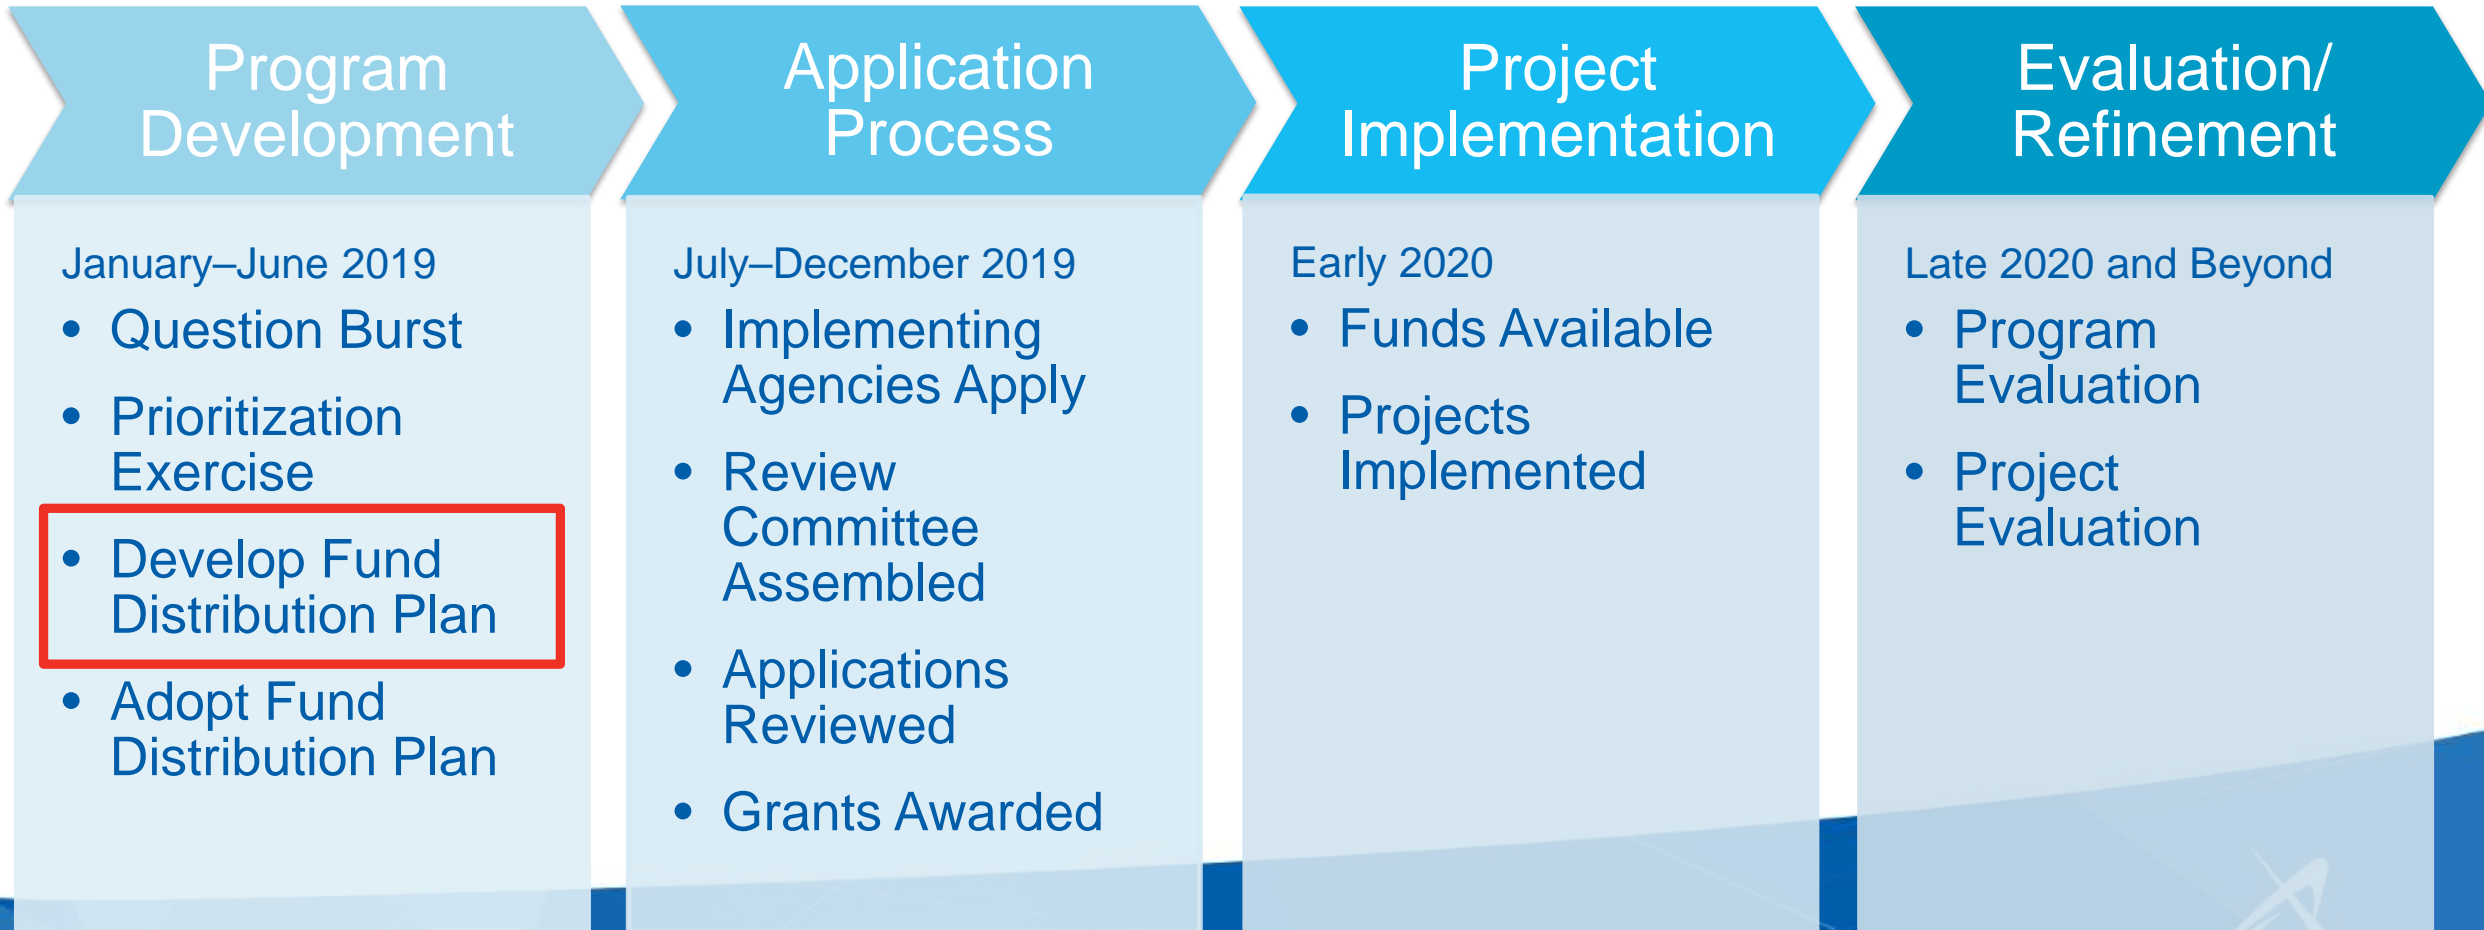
Program Development

January–June 2019
• Question Burst
• Prioritization Exercise
• Develop Fund Distribution Plan
• Adopt Fund Distribution Plan

Application Process

July–December 2019
• Implementing Agencies Apply
• Review Committee Assembled
• Applications Reviewed
• Grants Awarded

Project Implementation

Early 2020
• Funds Available
• Projects Implemented

Evaluation/ Refinement

Late 2020 and Beyond
• Program Evaluation
• Project Evaluation